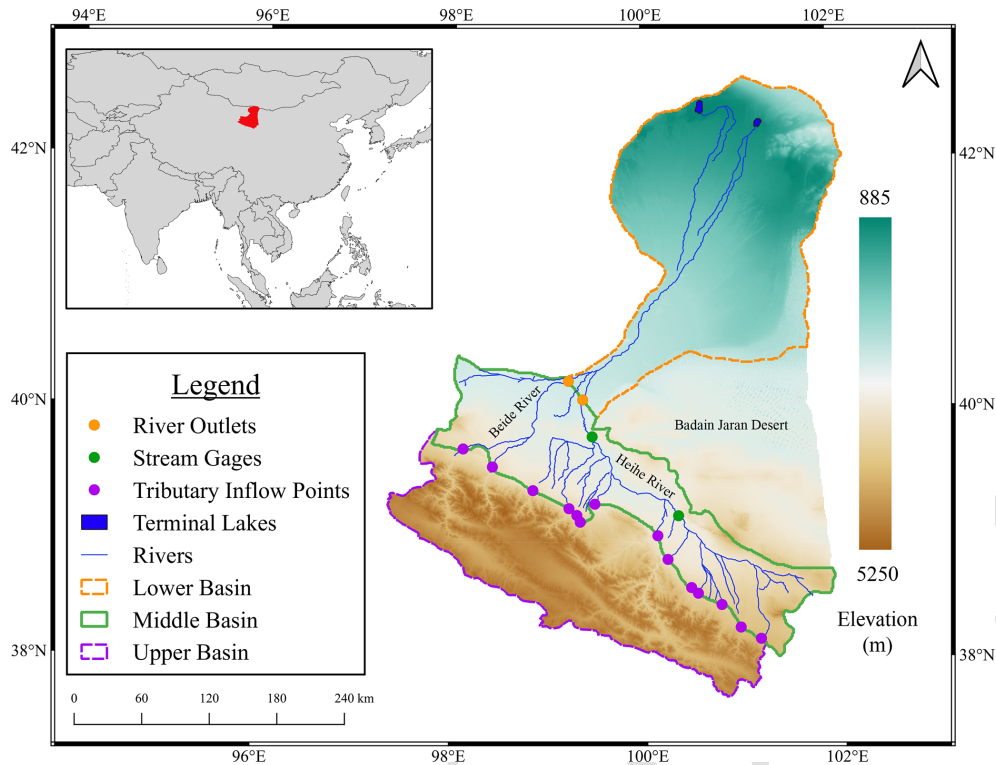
94°E
96°E
98°E
100°E
102°E

42°N
40°N
38°N

42°N
40°N
38°N

885

5250

Elevation
(m)

Badain Jaran Desert

Beide River

Heihe River

Legend
River Outlets
Stream Gages
Tributary Inflow Points
Terminal Lakes
Rivers
Lower Basin
Middle Basin
Upper Basin

0 60 120 180 240 km

96°E
98°E
100°E
102°E